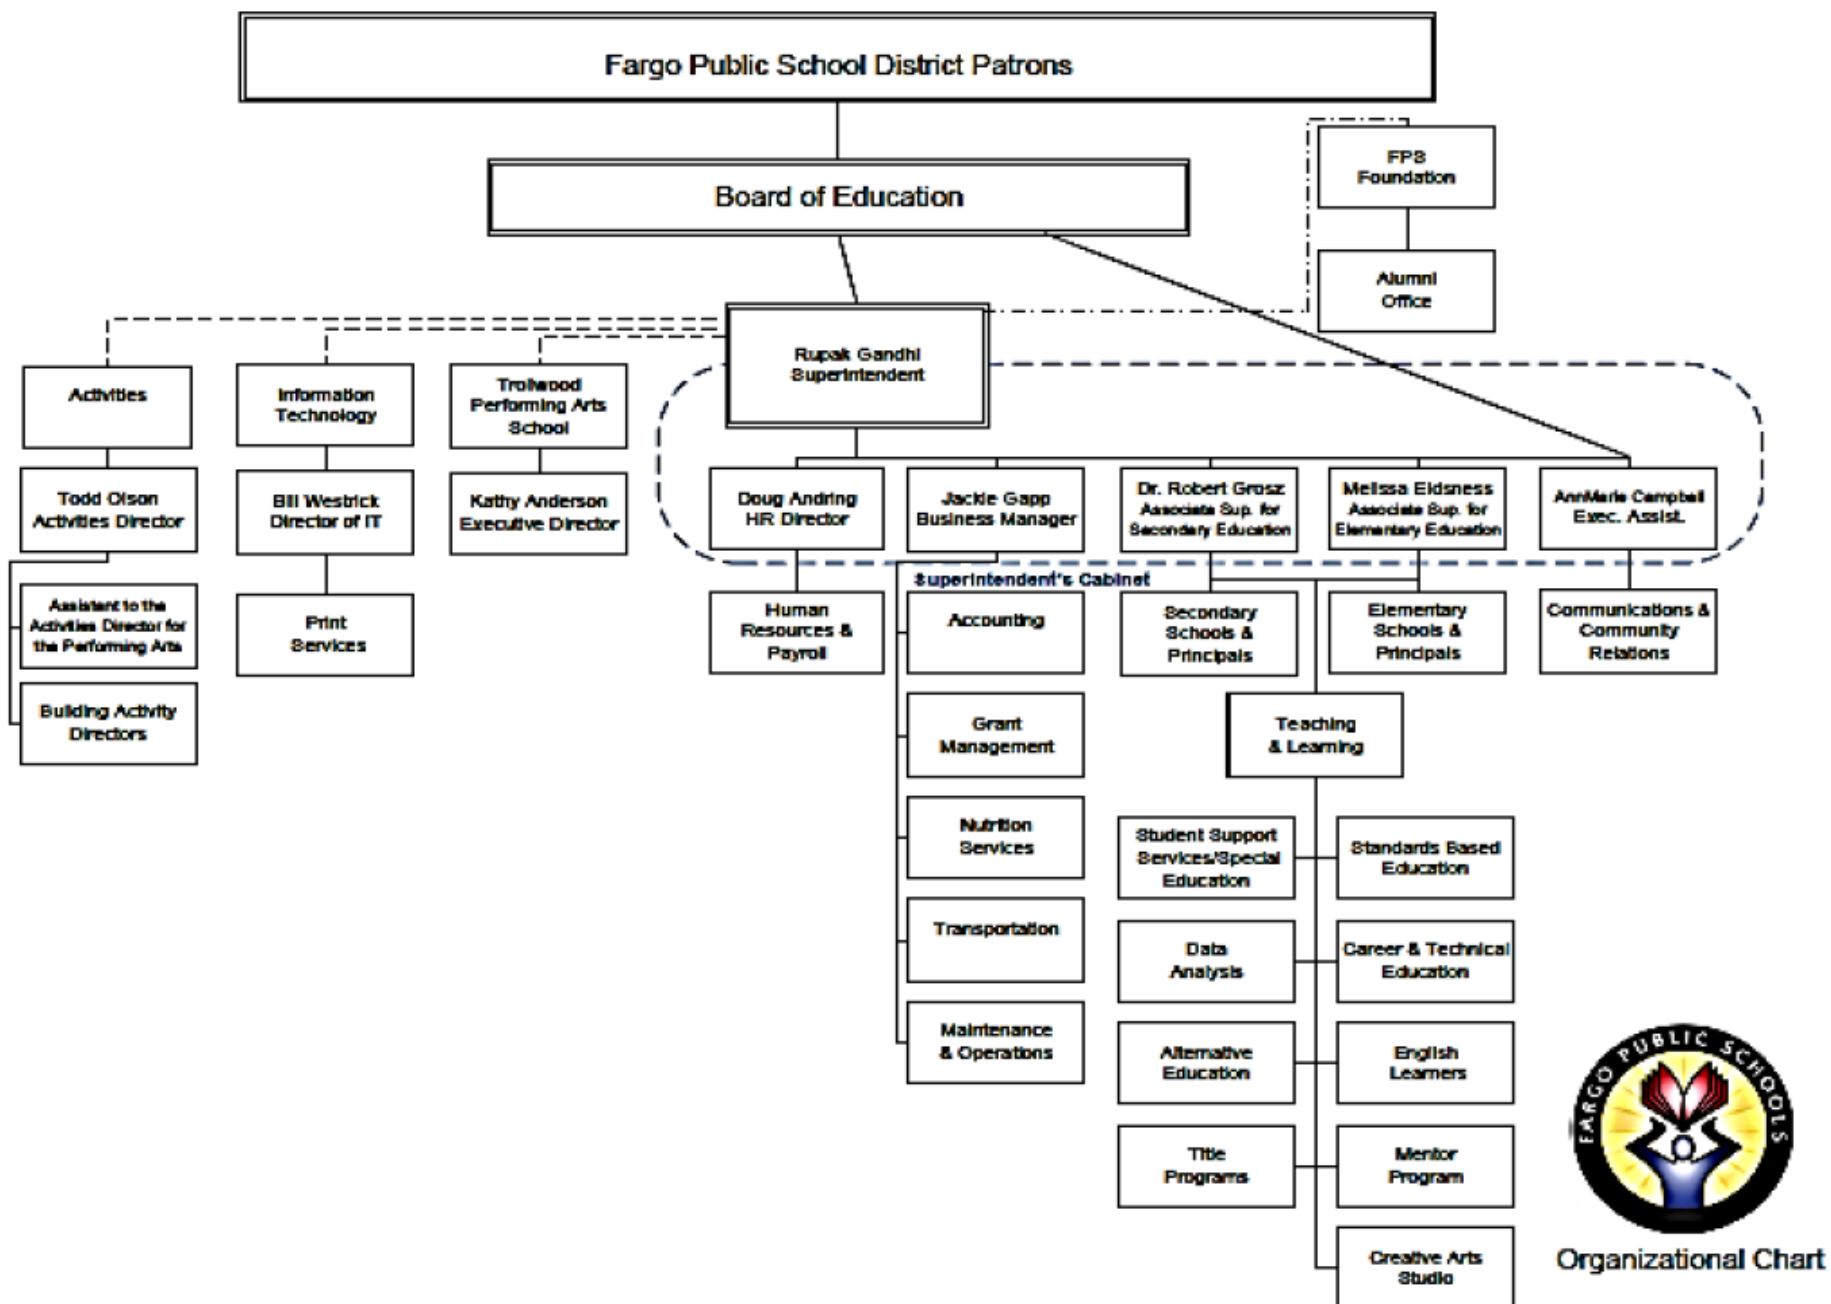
Fargo Public School District Patrons

Board of Education

FPS Foundation

Alumni Office

Rupak Gandhi
Superintendent

Activities

Todd Olson
Activities Director

Assistant to the Activities Director for the Performing Arts

Building Activity Directors

Information Technology

Bill Westrick
Director of IT

Print Services

Trollwood Performing Arts School

Kathy Anderson
Executive Director

Doug Andring
HR Director

Jackie Gapp
Business Manager

Dr. Robert Grosz
Associate Sup. for Secondary Education

Melissa Eidsness
Associate Sup. for Elementary Education

AnnMarie Campbell
Exec. Assist.

Superintendent's Cabinet

Human Resources & Payroll

Accounting

Grant Management

Nutrition Services

Transportation

Maintenance & Operations

Secondary Schools & Principals

Elementary Schools & Principals

Communications & Community Relations

Teaching & Learning

Student Support Services/Special Education

Standards Based Education

Data Analysis

Career & Technical Education

Alternative Education

English Learners

Title Programs

Mentor Program

Creative Arts Studio

FARGO PUBLIC SCHOOLS

Organizational Chart